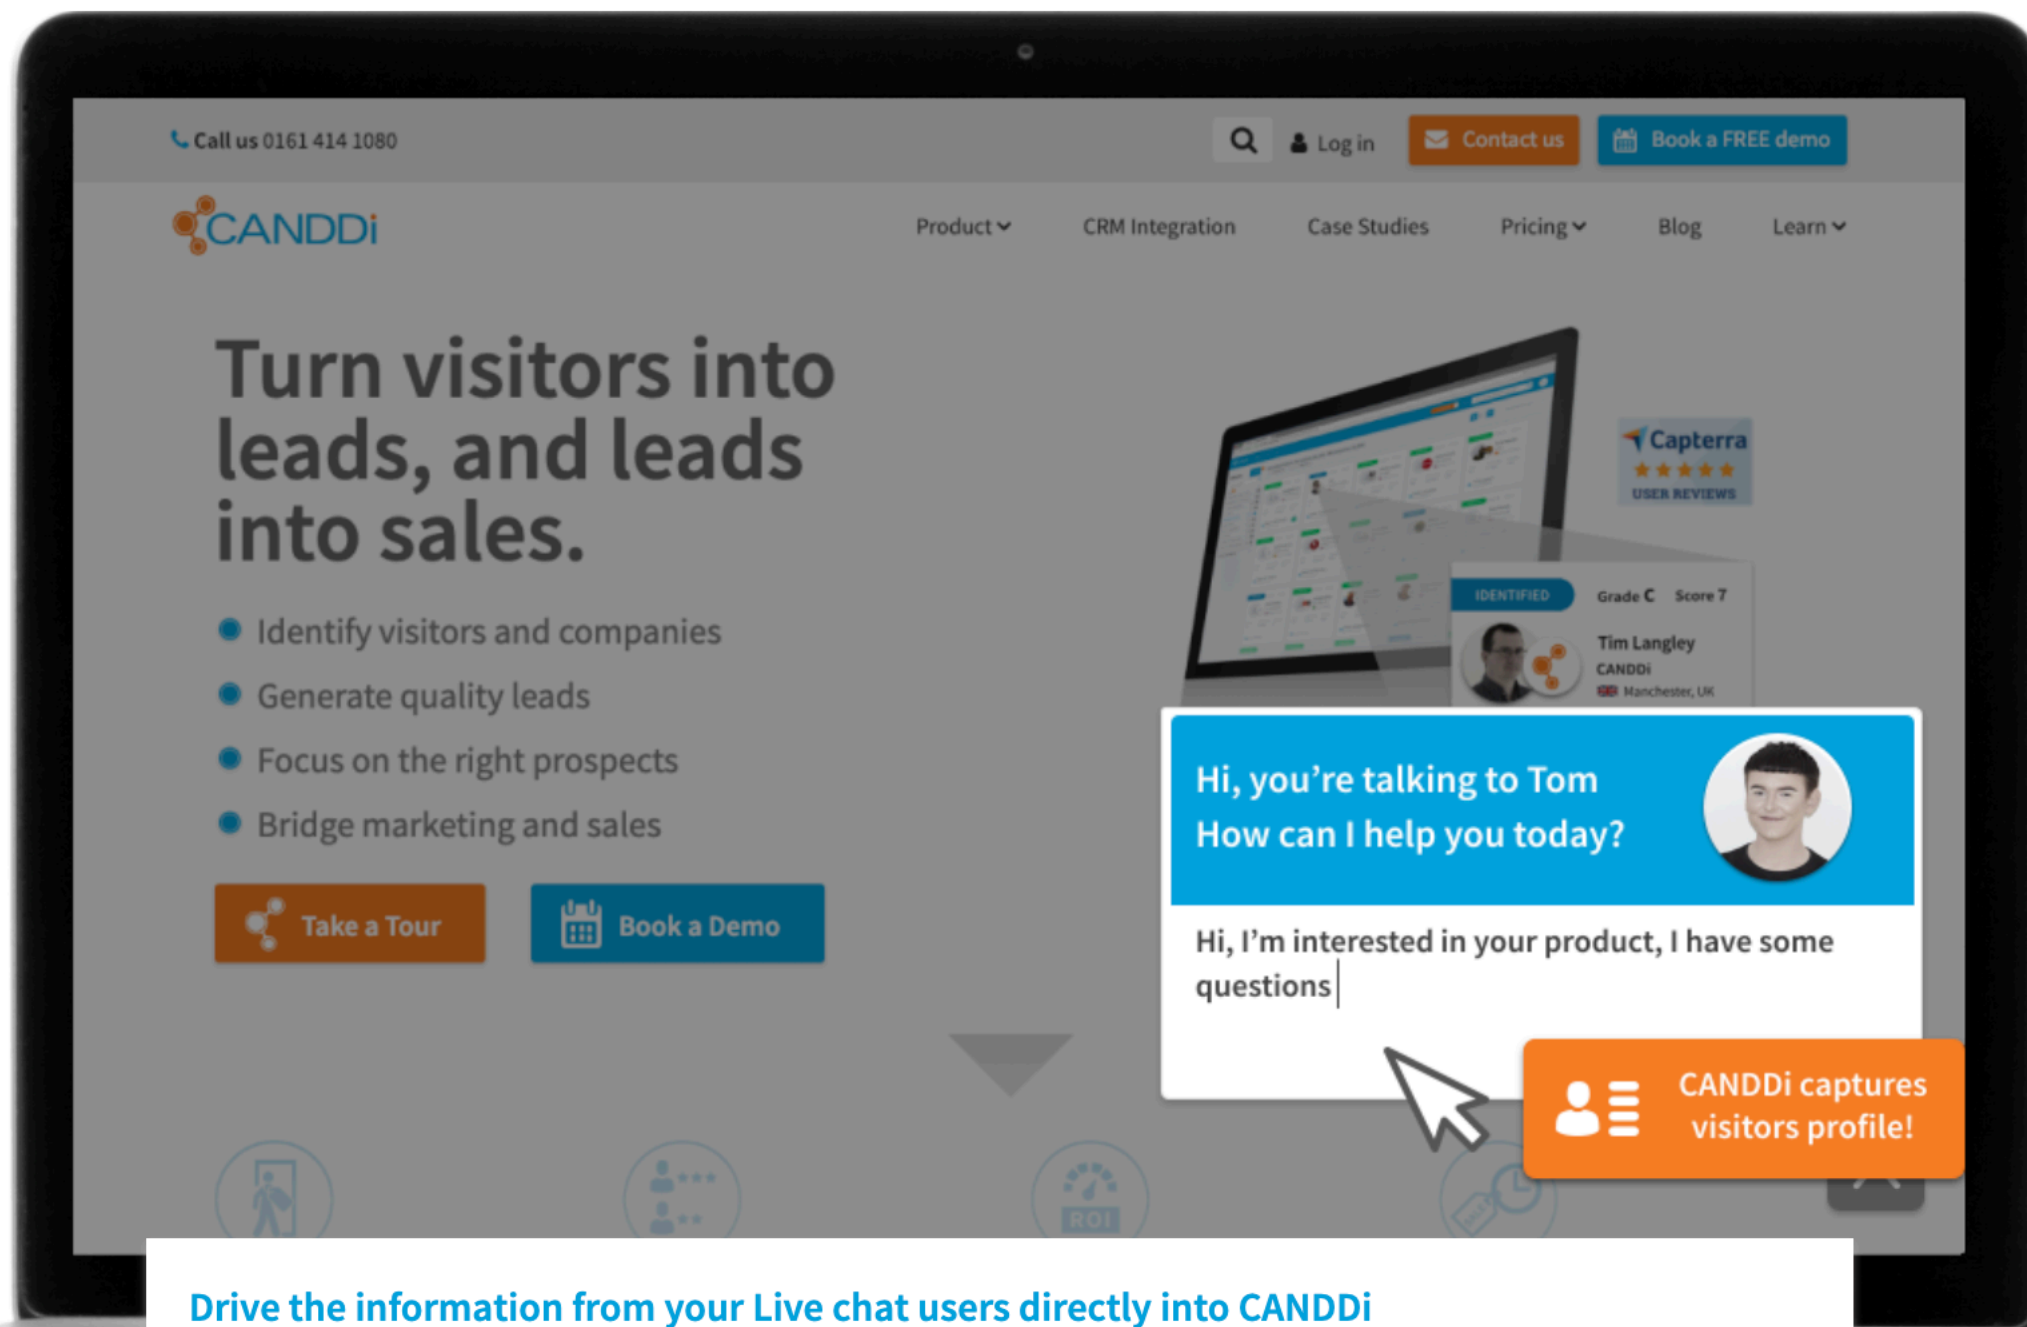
Call us 0161 414 1080

Log in

Contact us

Book a FREE demo

CANDDi

Product

CRM Integration

Case Studies

Pricing

Blog

Learn

Turn visitors into leads, and leads into sales.

- Identify visitors and companies
- Generate quality leads
- Focus on the right prospects
- Bridge marketing and sales

Take a Tour

Book a Demo

Capterra
USER REVIEWS

IDENTIFIED

Grade C

Score 7

Tim Langley
CANDDi
Manchester, UK

Hi, you're talking to Tom
How can I help you today?

Hi, I'm interested in your product, I have some questions

CANDDi captures visitors profile!

ROI

Drive the information from your Live chat users directly into CANDDi